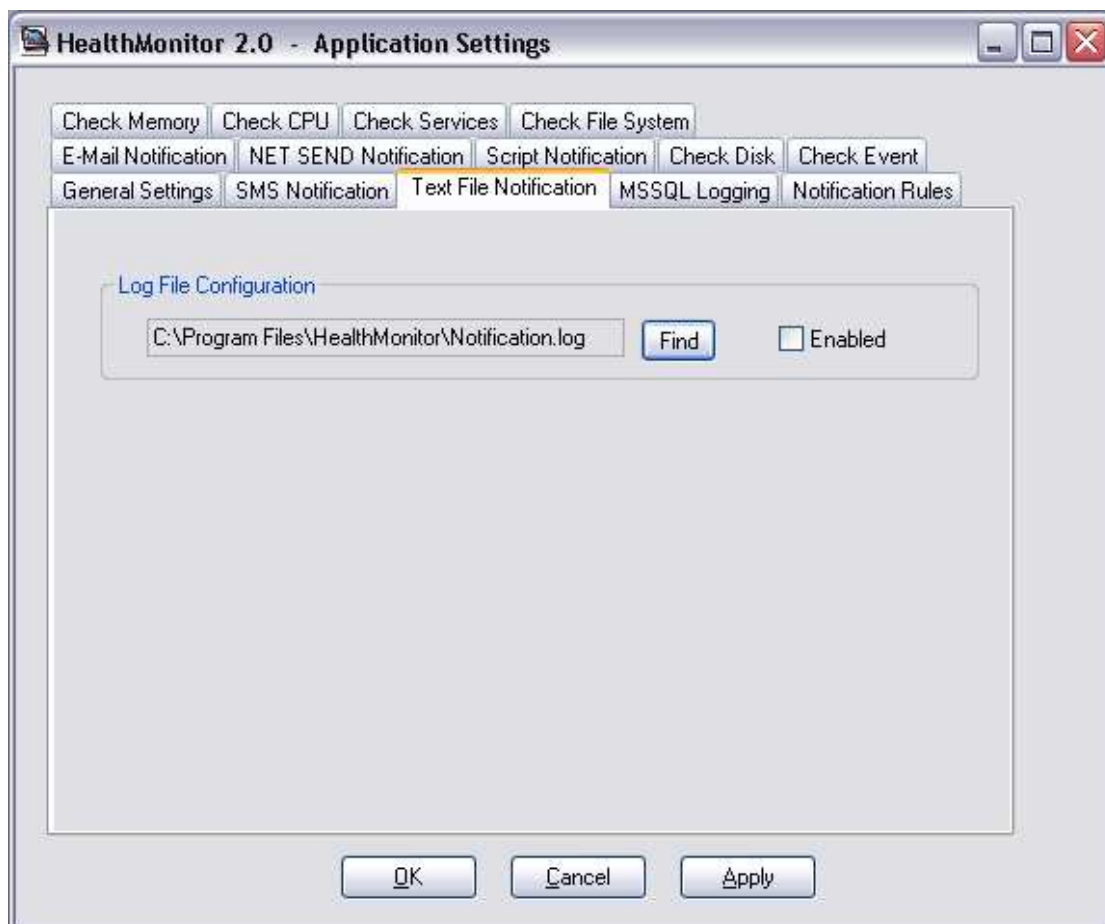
HealthMonitor 2.0 - Application Settings

Check Memory | Check CPU | Check Services | Check File System
E-Mail Notification | NET SEND Notification | Script Notification | Check Disk | Check Event
General Settings | SMS Notification | Text File Notification | MSSQL Logging | Notification Rules

Log File Configuration

C:\Program Files\HealthMonitor\Notification.log

Find

Enabled

OK

Cancel

Apply